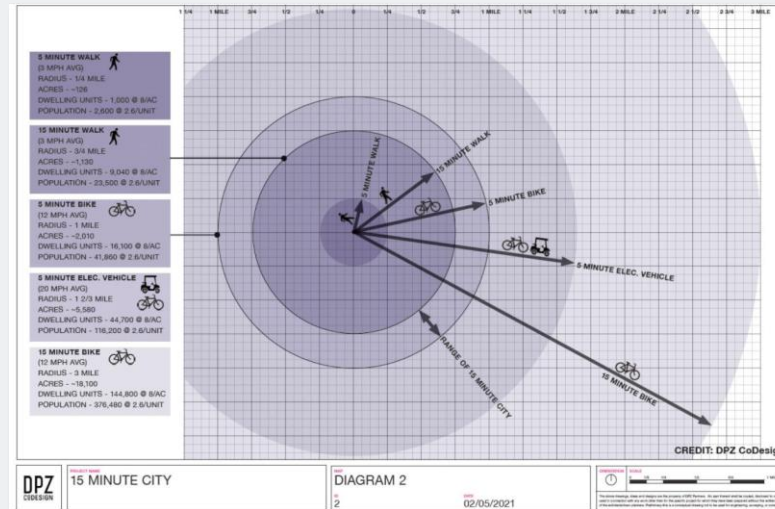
1 1/4 1 MILE 3/4 1/2 1/4 0 1/4 1/2 3/4 1 MILE 1 1/4 1 1/2 1 3/4 2 MILE 2 1/4 2 1/2 2 3/4 3 MILE

5 MINUTE WALK
(3 MPH AVG)
RADIUS - 1/4 MILE
ACRES - ~126
DWELLING UNITS - 1,000 @ 8/AC
POPULATION - 2,600 @ 2.6/UNIT

15 MINUTE WALK
(3 MPH AVG)
RADIUS - 3/4 MILE
ACRES - ~1,130
DWELLING UNITS - 9,040 @ 8/AC
POPULATION - 23,500 @ 2.6/UNIT

5 MINUTE BIKE
(12 MPH AVG)
RADIUS - 1 MILE
ACRES - ~2,010
DWELLING UNITS - 16,100 @ 8/AC
POPULATION - 41,860 @ 2.6/UNIT

5 MINUTE ELEC. VEHICLE
(20 MPH AVG)
RADIUS - 1 2/3 MILE
ACRES - ~5,580
DWELLING UNITS - 44,700 @ 8/AC
POPULATION - 116,200 @ 2.6/UNIT

15 MINUTE BIKE
(12 MPH AVG)
RADIUS - 3 MILE
ACRES - ~18,100
DWELLING UNITS - 144,800 @ 8/AC
POPULATION - 376,480 @ 2.6/UNIT

5 MINUTE WALK
15 MINUTE WALK
5 MINUTE BIKE
5 MINUTE ELEC. VEHICLE
RANGE OF 15 MINUTE CITY
15 MINUTE BIKE

CREDIT: DPZ CoDesig

DPZ
CODESIGN

PROJECT NAME
15 MINUTE CITY

MAP
DIAGRAM 2
2
DATE
02/05/2021

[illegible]